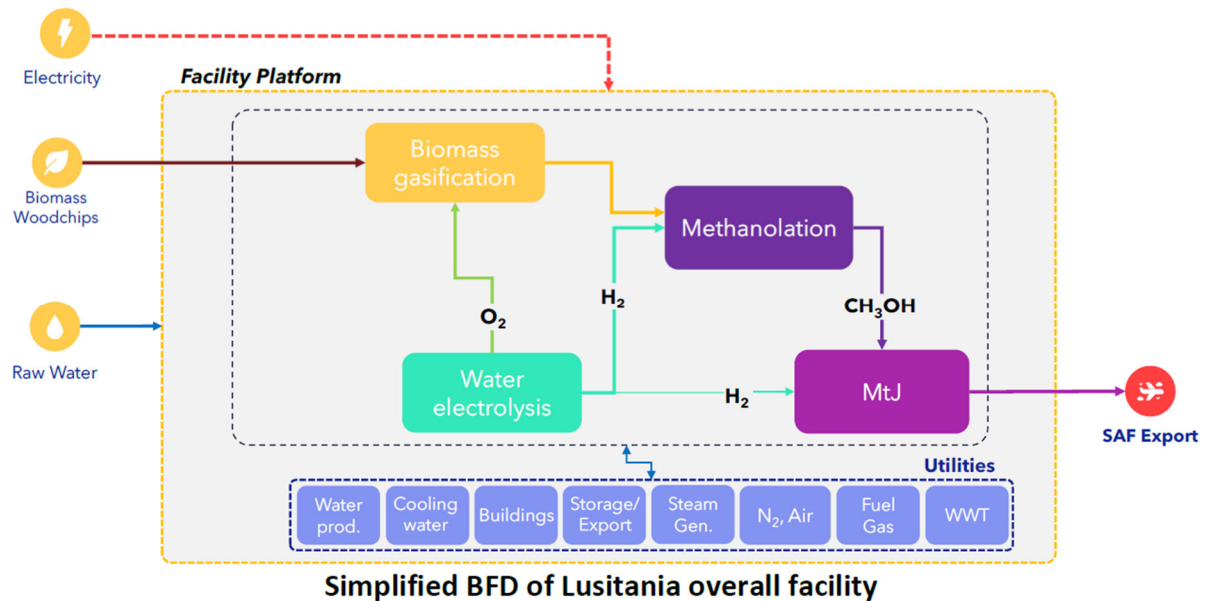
Electricity

Facility Platform

Biomass Woodchips

Biomass gasification

Methanolation

$H_2$

$O_2$

$CH_3OH$

Raw Water

Water electrolysis

$H_2$

MtJ

SAF Export

Utilities

| Water prod. | Cooling water | Buildings | Storage/ Export | Steam Gen. | $N_2$, Air | Fuel Gas | WWT |
|---|---|---|---|---|---|---|---|

Simplified BFD of Lusitania overall facility